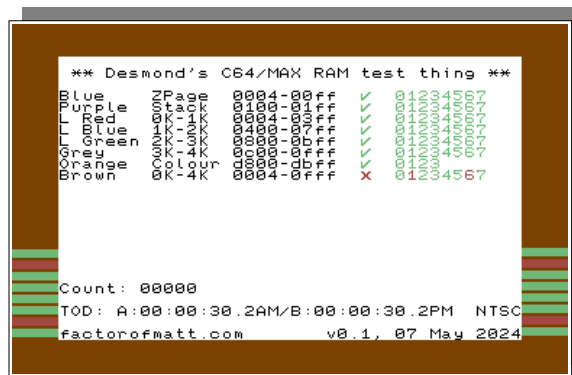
** Desmond's C64/MAX RAM test thing **

| | | | | |
|---|---|---|---|---|
| Blue | ZPage | 0004-00ff | ✓ | 01234567 |
| Purple | Stack | 0100-01ff | ✓ | 01234567 |
| L Red | 0K-1K | 0004-03ff | ✓ | 01234567 |
| L Blue | 1K-2K | 0400-07ff | ✓ | 01234567 |
| L Green | 2K-3K | 0800-0bff | ✓ | 01234567 |
| Grey | 3K-4K | 0c00-0fff | ✓ | 01234567 |
| Orange | Colour | d800-dbff | ✓ | 0123 |
| Brown | 0K-4K | 0004-0fff | x | 01234567 |

Count: 00000

TOD: A:00:00:30.2AM/B:00:00:30.2PM NTSC

factorofmatt.com v0.1, 07 May 2024